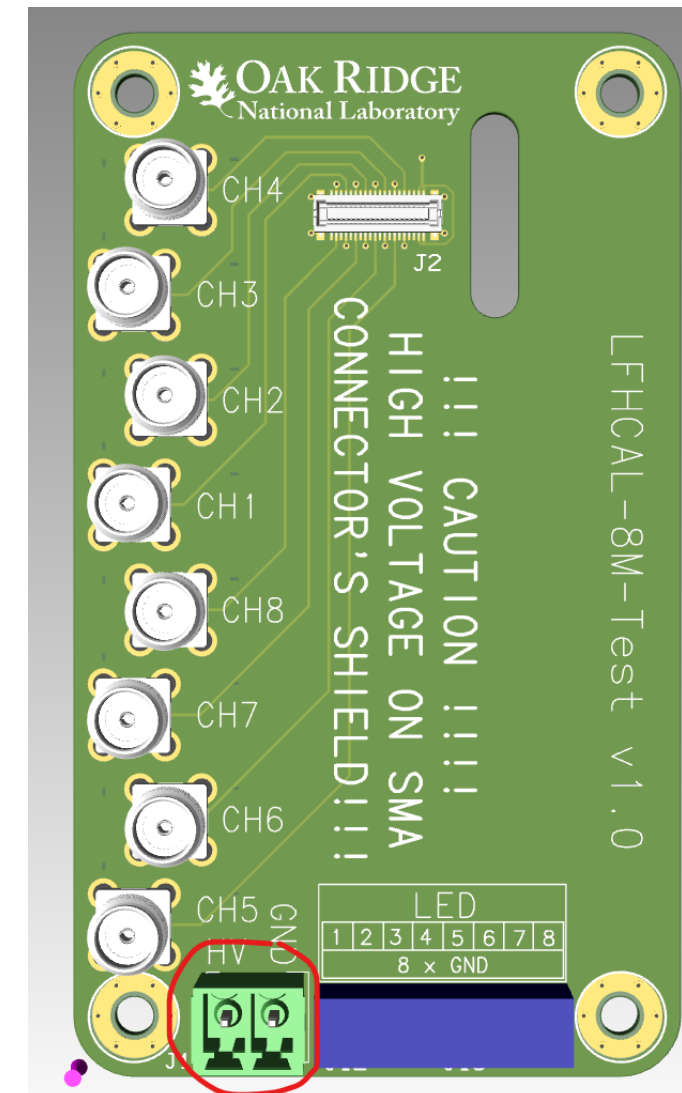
OAK RIDGE
National Laboratory

CH4
J2
CH3
CH2
CH1
CH8
CH7
CH6
CH5

!!! CAUTION !!!!
HIGH VOLTAGE ON SMA
CONNECTOR'S SHIELD!!!

LFHCAL-8M-Test v1.0

LED
| 1 | 2 | 3 | 4 | 5 | 6 | 7 | 8 |
|---|---|---|---|---|---|---|---|

8 x GND

HV
GND
J1